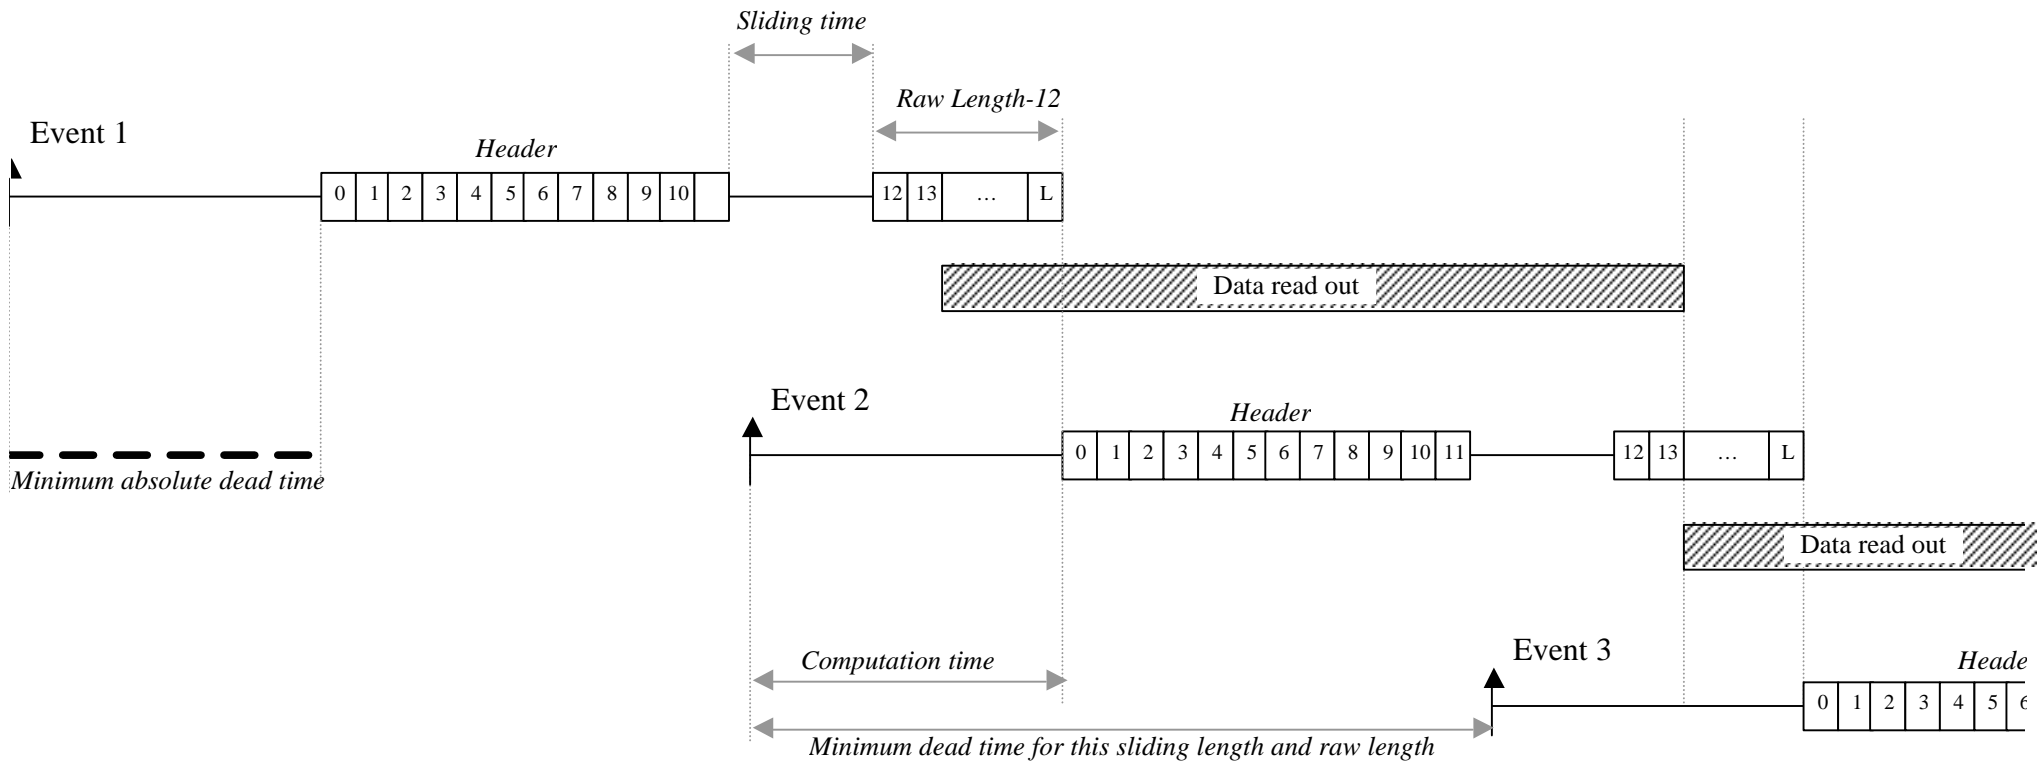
Sliding time

Raw Length-12

Event 1

Header

| 0 | 1 | 2 | 3 | 4 | 5 | 6 | 7 | 8 | 9 | 10 | |
|---|---|---|---|---|---|---|---|---|---|---|---|

| 12 | 13 | … | L |
|---|---|---|---|

Data read out

Event 2

Header

| 0 | 1 | 2 | 3 | 4 | 5 | 6 | 7 | 8 | 9 | 10 | 11 |
|---|---|---|---|---|---|---|---|---|---|---|---|

| 12 | 13 | … | L |
|---|---|---|---|

Minimum absolute dead time

Data read out

Computation time

Event 3

Heade

| 0 | 1 | 2 | 3 | 4 | 5 | 6 |
|---|---|---|---|---|---|---|

Minimum dead time for this sliding length and raw length